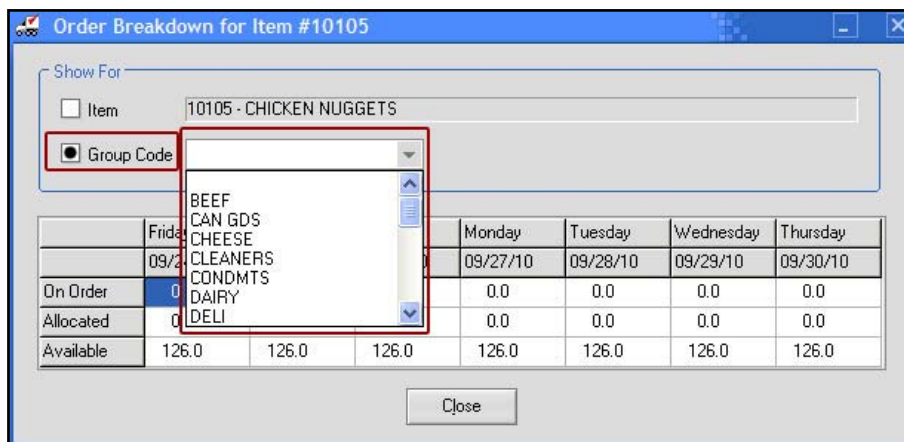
Order Breakdown for Item #10105

Show For

Item 10105 - CHICKEN NUGGETS

Group Code

BEEF
CAN GDS
CHEESE
CLEANERS
CONDMTS
DAIRY
DELI

| | Frid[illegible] | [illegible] | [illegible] | Monday | Tuesday | Wednesday | Thursday |
|---|---|---|---|---|---|---|---|
| | 09/2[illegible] | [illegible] | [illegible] | 09/27/10 | 09/28/10 | 09/29/10 | 09/30/10 |
| On Order | 0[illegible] | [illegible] | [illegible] | 0.0 | 0.0 | 0.0 | 0.0 |
| Allocated | 0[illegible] | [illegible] | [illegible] | 0.0 | 0.0 | 0.0 | 0.0 |
| Available | 126.0 | 126.0 | 126.0 | 126.0 | 126.0 | 126.0 | 126.0 |

Close